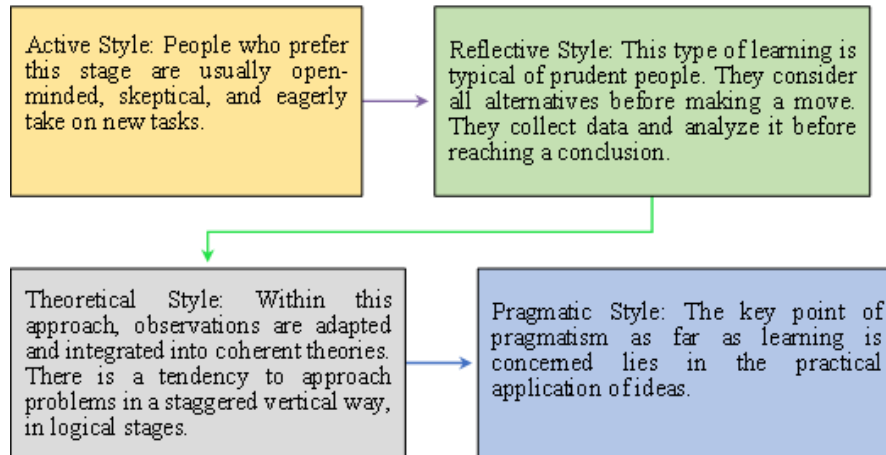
Active Style: People who prefer this stage are usually open-minded, skeptical, and eagerly take on new tasks.

Reflective Style: This type of learning is typical of prudent people. They consider all alternatives before making a move. They collect data and analyze it before reaching a conclusion.

Theoretical Style: Within this approach, observations are adapted and integrated into coherent theories. There is a tendency to approach problems in a staggered vertical way, in logical stages.

Pragmatic Style: The key point of pragmatism as far as learning is concerned lies in the practical application of ideas.